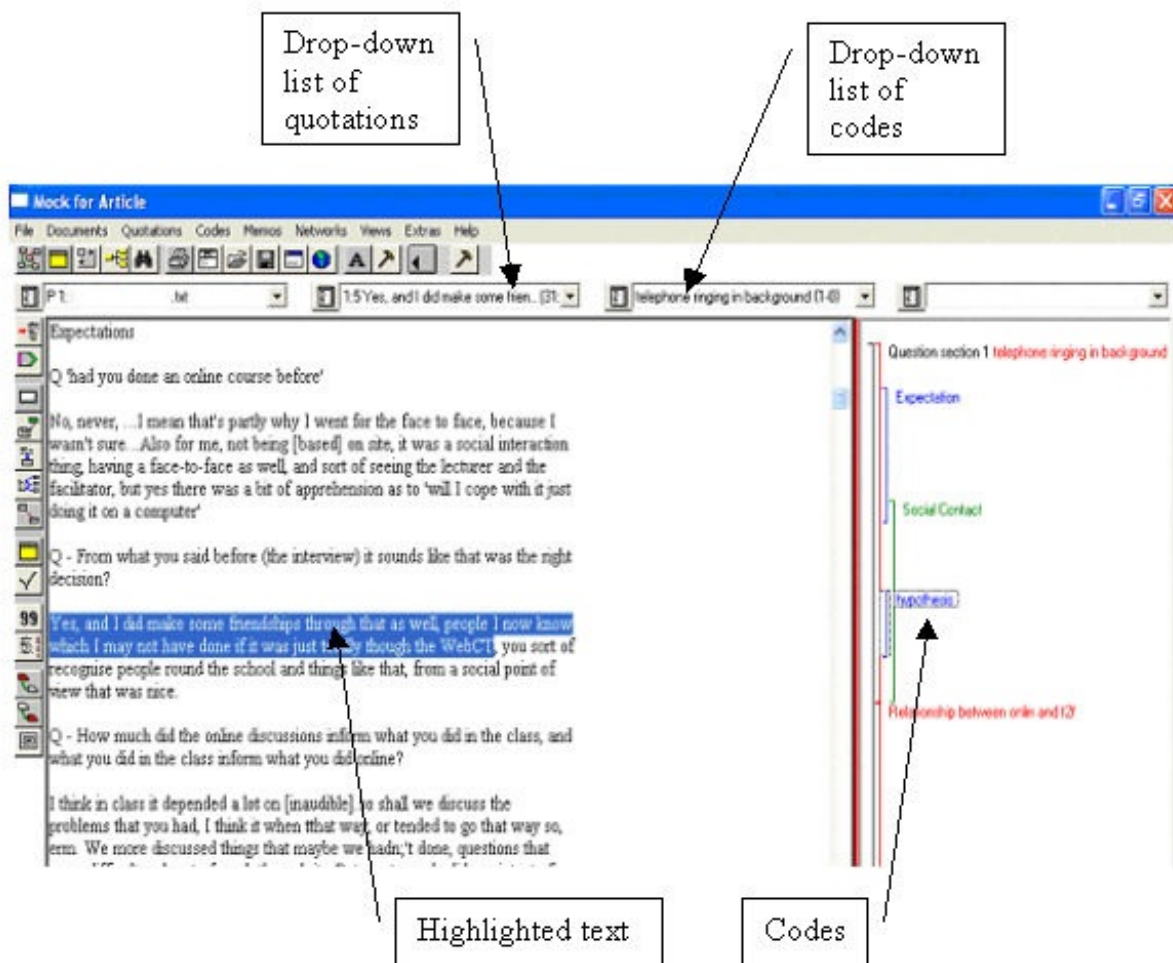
Drop-down list of quotations

Drop-down list of codes

Mock for Article

File Documents Quotations Codes Memos Networks Views Extras Help

P 1: .txt

1:5 Yes, and I did make some frien... (31:

telephone ringing in background (1:0)

Expectations

Q 'had you done an online course before'

No, never, …I mean that's partly why I went for the face to face, because I wasn't sure…Also for me, not being [based] on site, it was a social interaction thing, having a face-to-face as well, and sort of seeing the lecturer and the facilitator, but yes there was a bit of apprehension as to 'will I cope with it just doing it on a computer'

Q - From what you said before (the interview) it sounds like that was the right decision?

Yes, and I did make some friendships through that as well, people I now know which I may not have done if it was just totally though the WebCT, you sort of recognise people round the school and things like that, from a social point of view that was nice.

Q - How much did the online discussions inform what you did in the class, and what you did in the class inform what you did online?

I think in class it depended a lot on [inaudible] so shall we discuss the problems that you had, I think it when tthat way, or tended to go that way so, erm. We more discussed things that maybe we hadn;'t done, questions that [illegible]

Question section 1 telephone ringing in background

Expectation

Social Contact

hypothesis

Relationship between onlin and f2f

Highlighted text

Codes